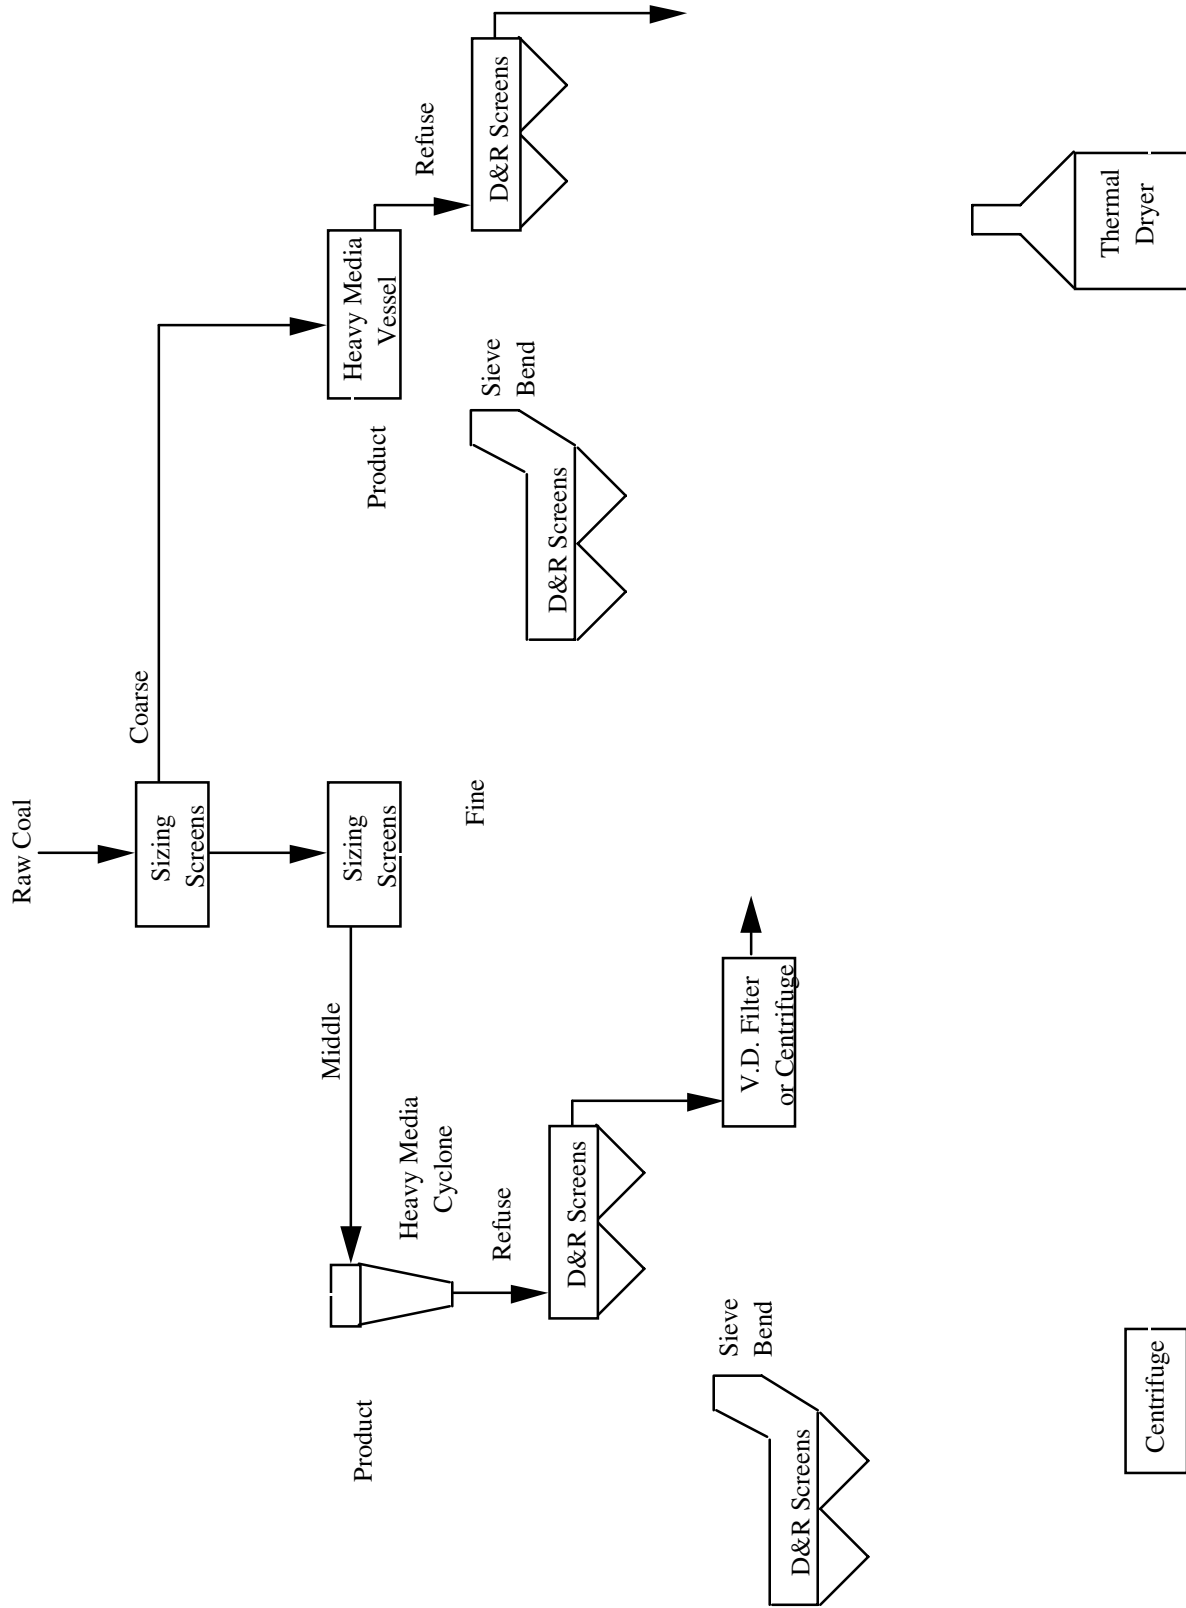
Raw Coal

Sizing Screens

Coarse

Heavy Media Vessel

Refuse

D&R Screens

Product

Sieve Bend

D&R Screens

Thermal Dryer

Sizing Screens

Fine

Middle

Heavy Media Cyclone

Refuse

D&R Screens

V.D. Filter or Centrifuge

Product

Sieve Bend

D&R Screens

Centrifuge